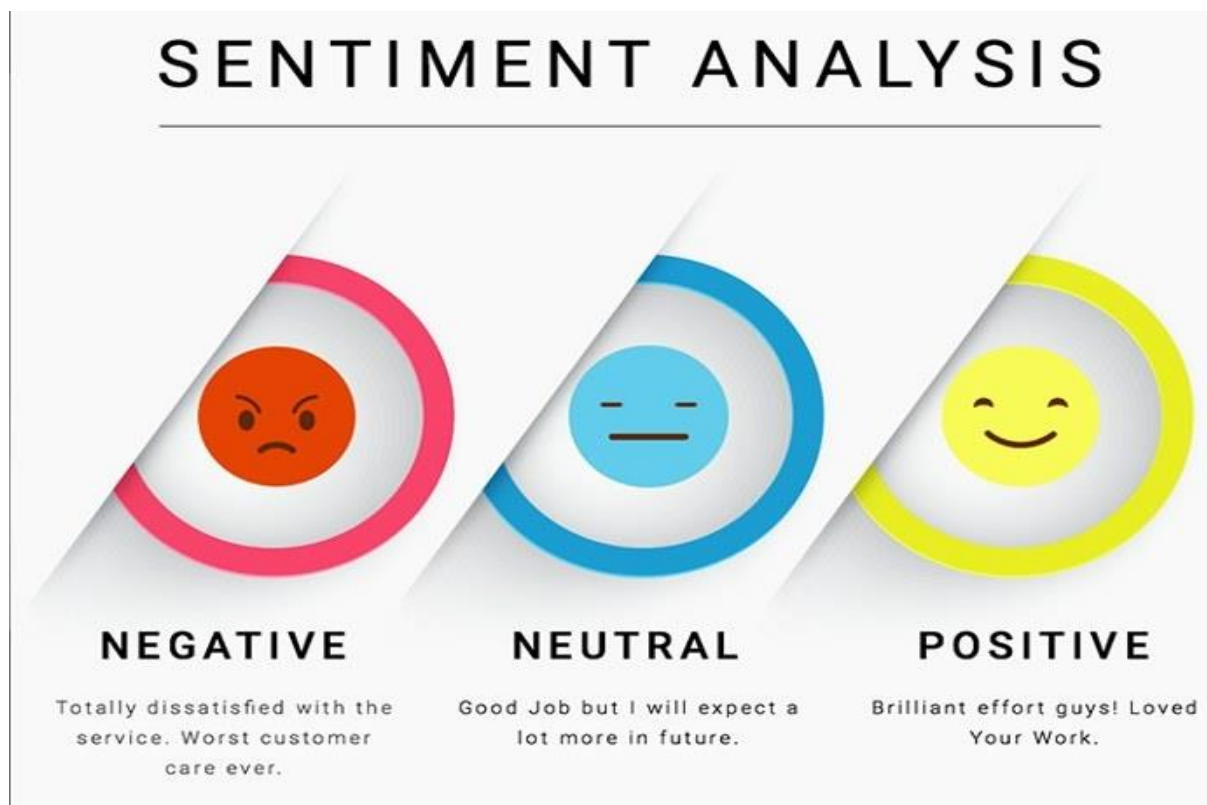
SENTIMENT ANALYSIS

NEGATIVE

Totally dissatisfied with the service. Worst customer care ever.

NEUTRAL

Good Job but I will expect a lot more in future.

POSITIVE

Brilliant effort guys! Loved Your Work.